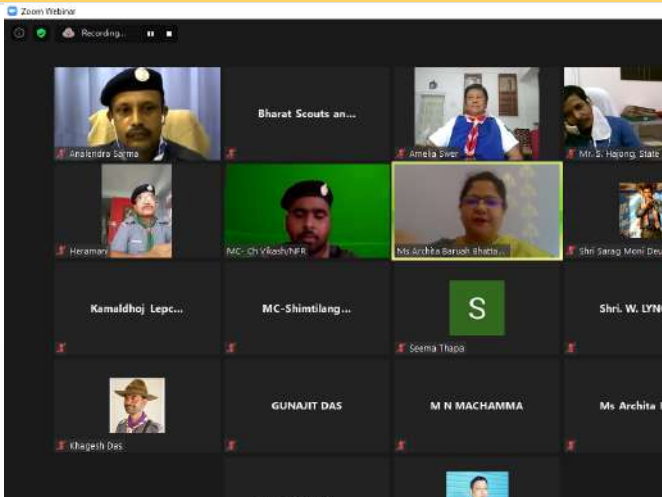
Zoom Webinar

Recording...

Analendra Sarma

Bharat Scouts an...

Amelia Swer

Mr. S. Hajong, State

Heramani

MC- Ch Vikash/NFR

Ms Archita Baruah Bhatta...

Shri Sarag Moni Deu

Kamaldhoj Lepc...

MC-Shimtilang...

S

Seema Thapa

Shri. W. LYNG

Khagesh Das

GUNAJIT DAS

M N MACHAMMA

Ms Archita